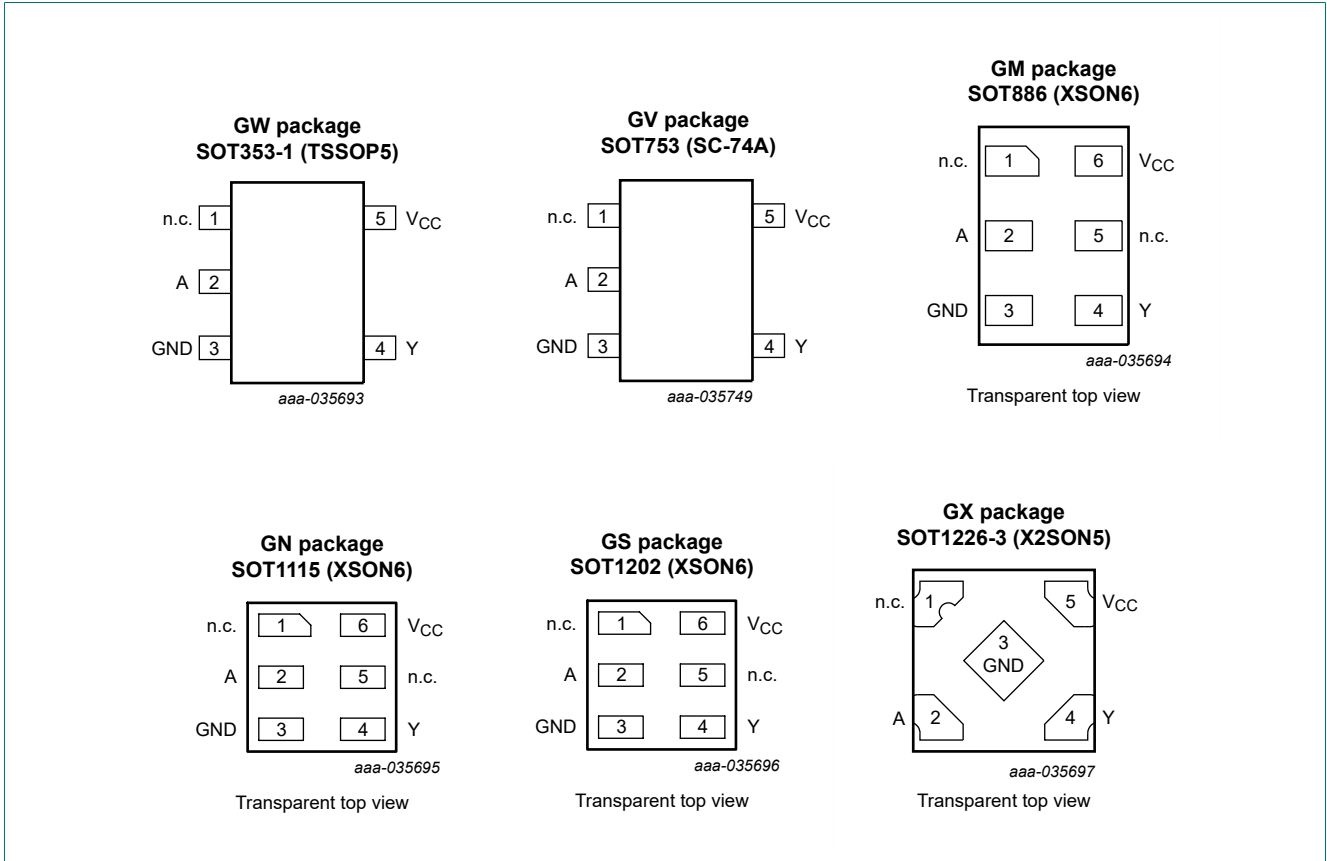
GW package
SOT353-1 (TSSOP5)

n.c. 1
A 2
GND 3
5 $V_{CC}$
4 Y

aaa-035693

GV package
SOT753 (SC-74A)

n.c. 1
A 2
GND 3
5 $V_{CC}$
4 Y

aaa-035749

GM package
SOT886 (XSON6)

n.c. 1
6 $V_{CC}$
A 2
5 n.c.
GND 3
4 Y

aaa-035694

Transparent top view

GN package
SOT1115 (XSON6)

n.c. 1
6 $V_{CC}$
A 2
5 n.c.
GND 3
4 Y

aaa-035695

Transparent top view

GS package
SOT1202 (XSON6)

n.c. 1
6 $V_{CC}$
A 2
5 n.c.
GND 3
4 Y

aaa-035696

Transparent top view

GX package
SOT1226-3 (X2SON5)

n.c. 1
5 $V_{CC}$
3 GND
A 2
4 Y

aaa-035697

Transparent top view